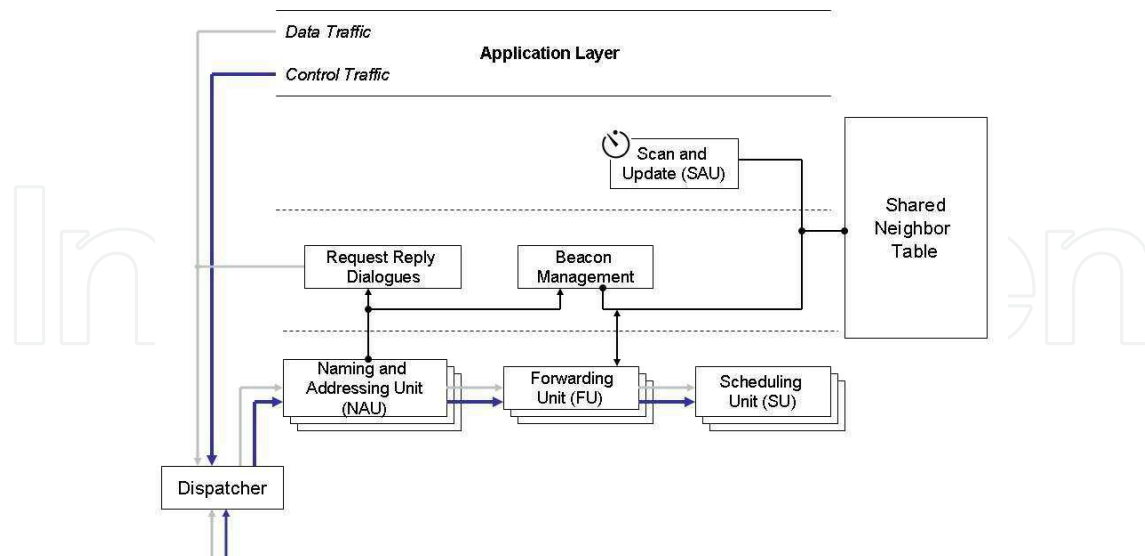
Data Traffic

Application Layer

Control Traffic

Scan and Update (SAU)

Shared Neighbor Table

Request Reply Dialogues

Beacon Management

Naming and Addressing Unit (NAU)

Forwarding Unit (FU)

Scheduling Unit (SU)

Dispatcher